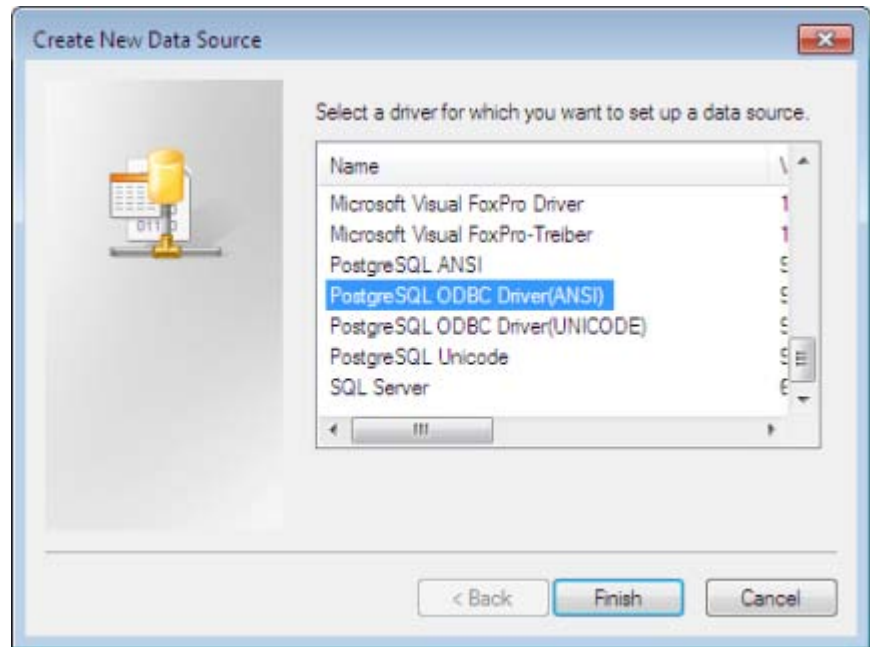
Create New Data Source

Select a driver for which you want to set up a data source.

| Name |
|---|
| Microsoft Visual FoxPro Driver |
| Microsoft Visual FoxPro-Treiber |
| PostgreSQL ANSI |
| PostgreSQL ODBC Driver(ANSI) |
| PostgreSQL ODBC Driver(UNICODE) |
| PostgreSQL Unicode |
| SQL Server |

< Back
Finish
Cancel